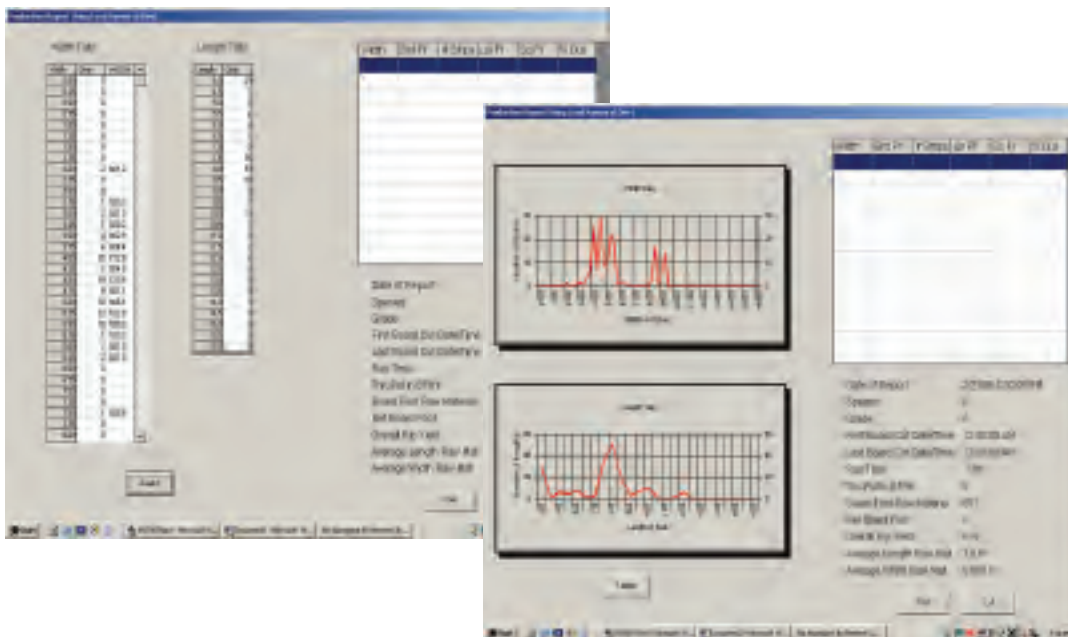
Width Tally

Length Tally

Width | Sort Ft | # Strips | Lin Ft | Sq Ft | % Dur

Date of Report:
Operator:
Grade:
First Board Cut Date/Time:
Last Board Cut Date/Time:
Run Time:
Throughput pfm:
Board Foot Raw Material:
Net Board Foot:
Overall Rip Yield:
Average Length Raw Mat:
Average Width Raw Mat:

Graph

Print

Start

Width | Sort Ft | # Strips | Lin Ft | Sq Ft | % Dur

Date of Report:
Operator:
Grade:
First Board Cut Date/Time:
Last Board Cut Date/Time:
Run Time:
Throughput pfm:
Board Foot Raw Material:
Net Board Foot:
Overall Rip Yield:
Average Length Raw Mat:
Average Width Raw Mat:

Tables

Print

Start